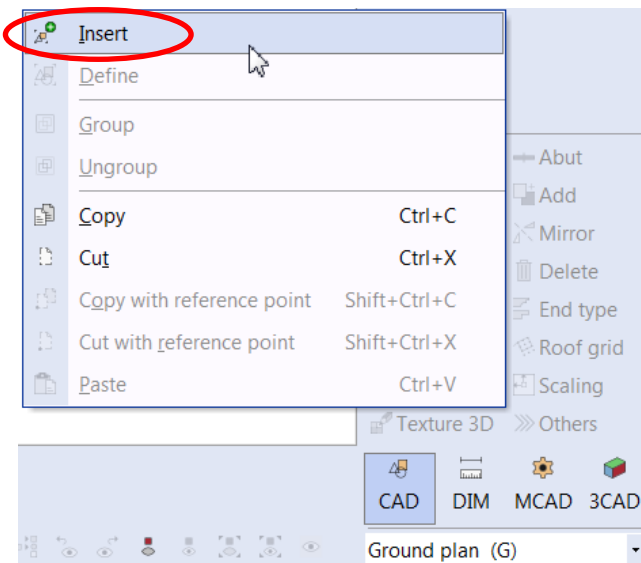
Insert
Define
Group
Ungroup
Copy Ctrl+C
Cut Ctrl+X
Copy with reference point Shift+Ctrl+C
Cut with reference point Shift+Ctrl+X
Paste Ctrl+V

Abut
Add
Mirror
Delete
End type
Roof grid
Scaling
Texture 3D
Others

CAD
DIM
MCAD
3CAD

Ground plan (G)